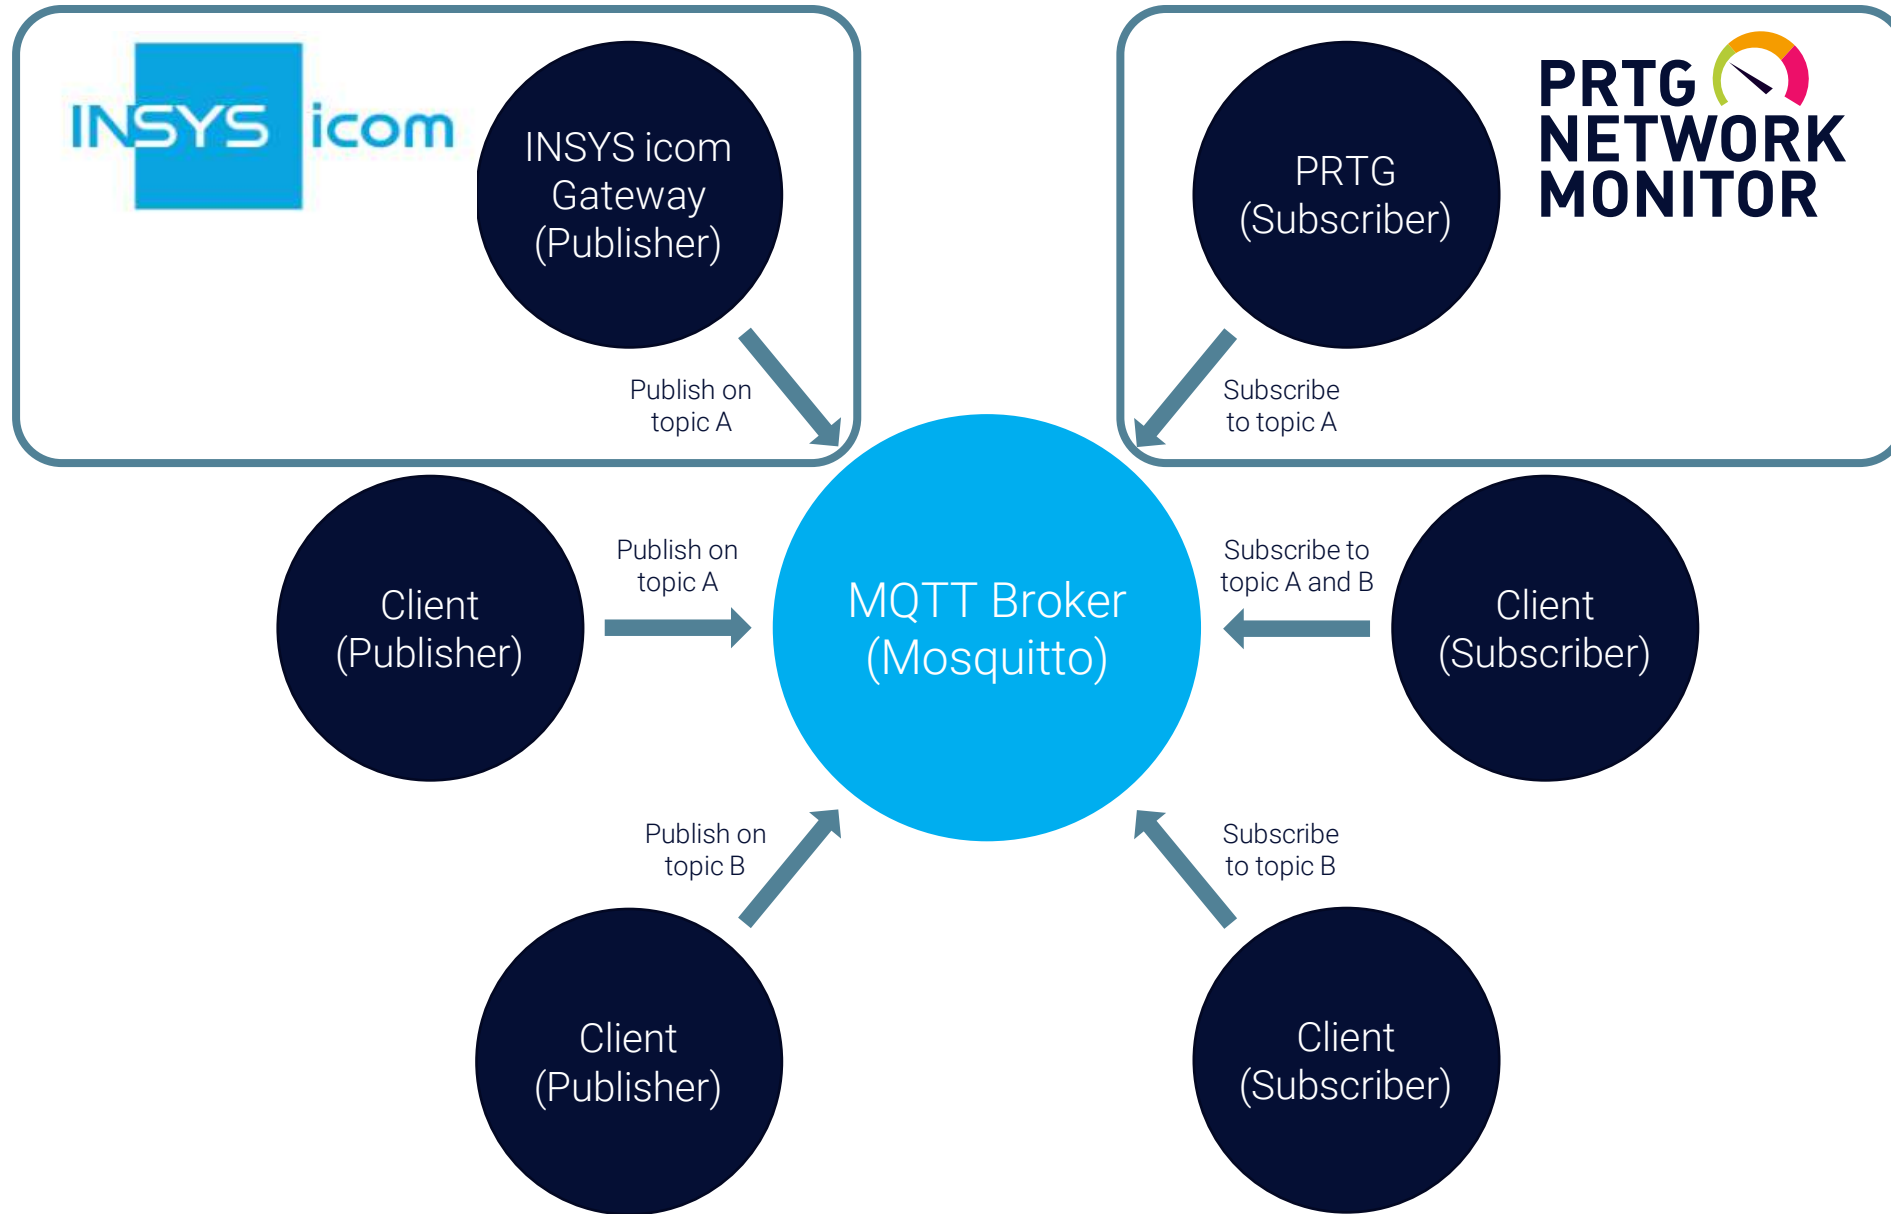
INSYS icom

INSYS icom Gateway (Publisher)

Publish on topic A

PRTG NETWORK MONITOR

PRTG (Subscriber)

Subscribe to topic A

Client (Publisher)

Publish on topic A

MQTT Broker (Mosquitto)

Subscribe to topic A and B

Client (Subscriber)

Publish on topic B

Subscribe to topic B

Client (Publisher)

Client (Subscriber)